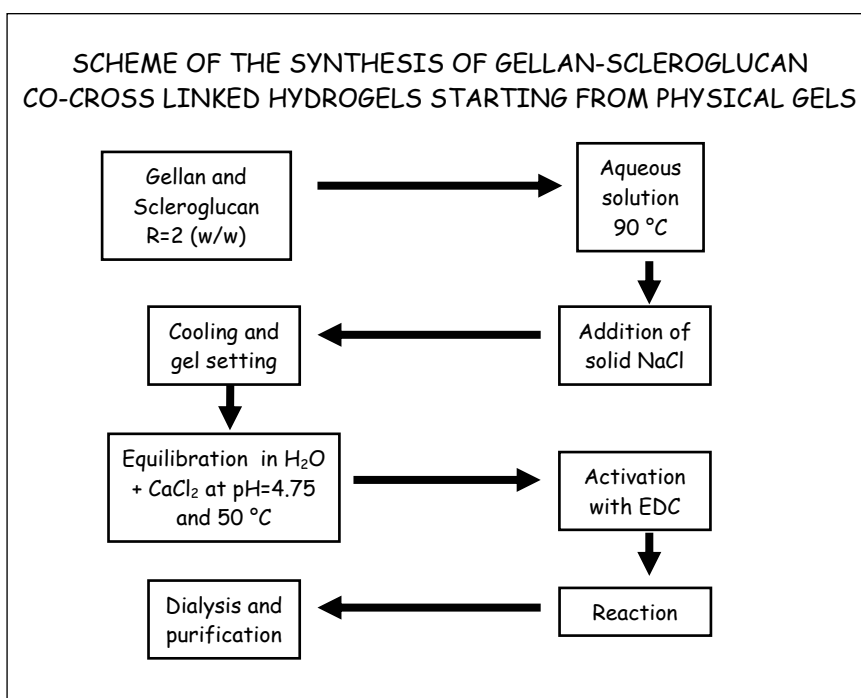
SCHEME OF THE SYNTHESIS OF GELLAN-SCLEROGLUCAN CO-CROSS LINKED HYDROGELS STARTING FROM PHYSICAL GELS

Gellan and Scleroglucan R=2 (w/w)

Aqueous solution 90 °C

Addition of solid NaCl

Cooling and gel setting

Equilibration in $H_2O$ + $CaCl_2$ at pH=4.75 and 50 °C

Activation with EDC

Reaction

Dialysis and purification